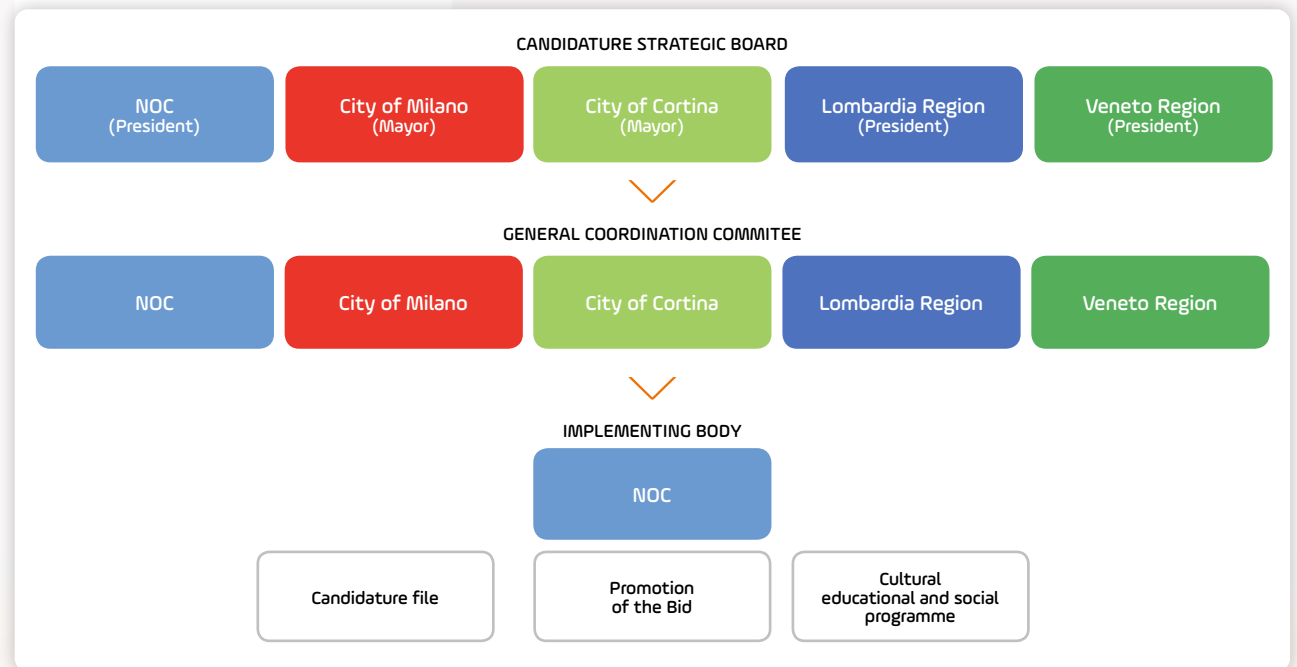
CANDIDATURE STRATEGIC BOARD

NOC
(President)

City of Milano
(Mayor)

City of Cortina
(Mayor)

Lombardia Region
(President)

Veneto Region
(President)

GENERAL COORDINATION COMMITEE

NOC

City of Milano

City of Cortina

Lombardia Region

Veneto Region

IMPLEMENTING BODY

NOC

Candidature file

Promotion of the Bid

Cultural educational and social programme